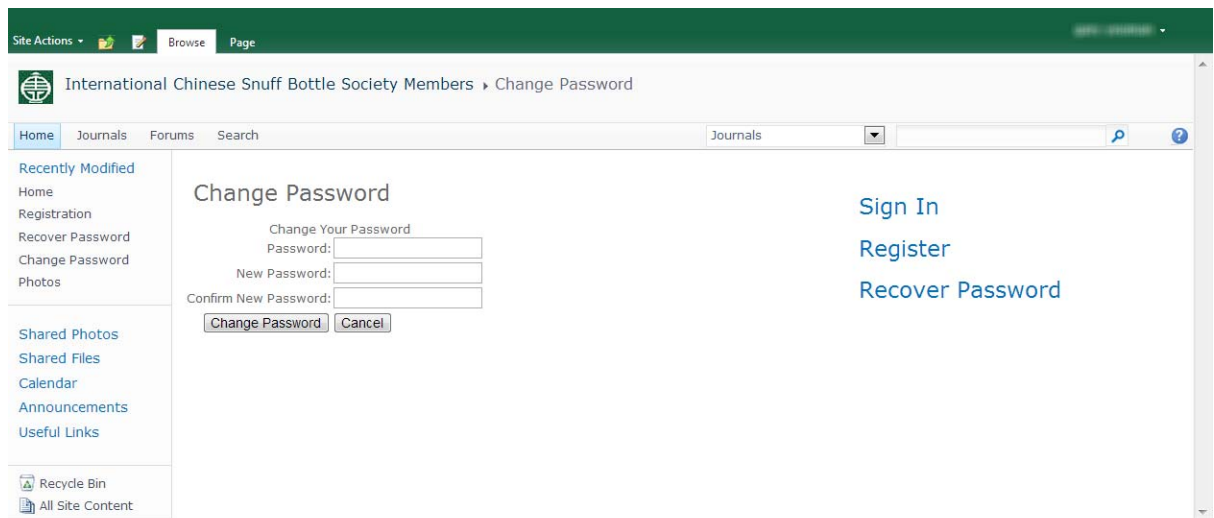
Site Actions ▾ Browse Page

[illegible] ▾

International Chinese Snuff Bottle Society Members ▸ Change Password

Home Journals Forums Search

Journals

Recently Modified
Home
Registration
Recover Password
Change Password
Photos

Shared Photos
Shared Files
Calendar
Announcements
Useful Links

Recycle Bin
All Site Content

Change Password

Change Your Password
Password:
New Password:
Confirm New Password:
Change Password Cancel

Sign In
Register
Recover Password